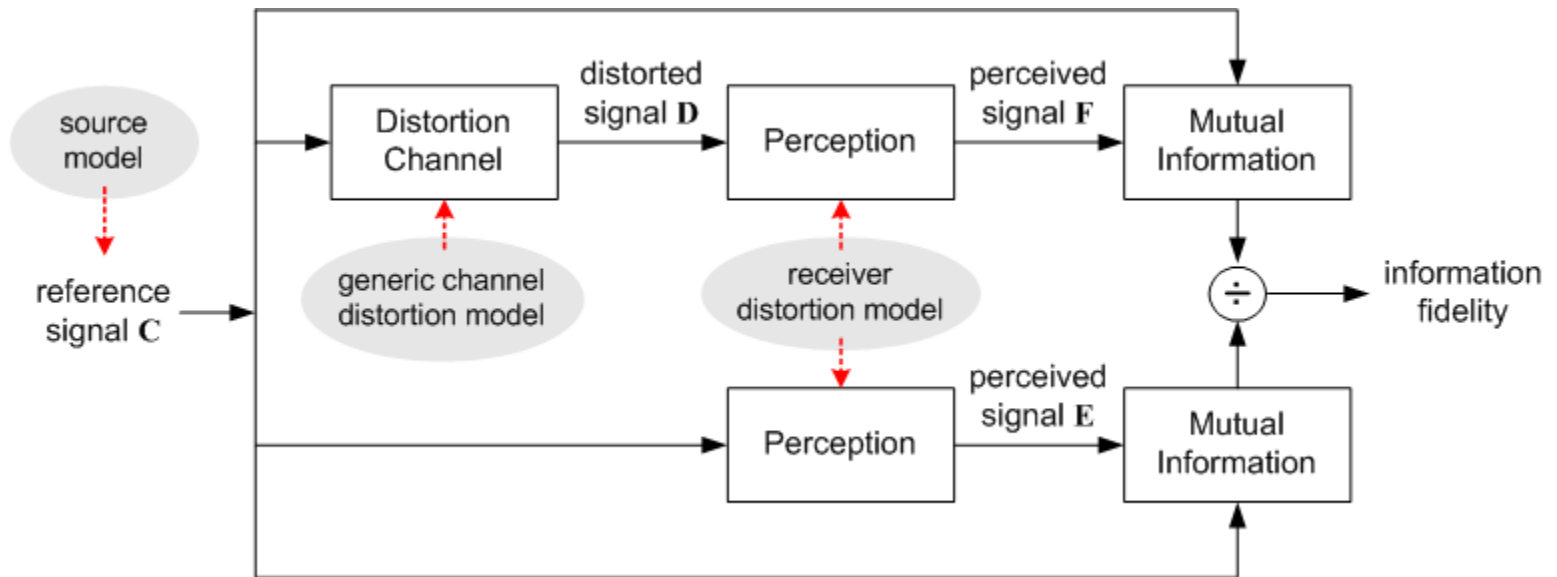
source model

reference signal $\mathbf{C}$

Distortion Channel

generic channel distortion model

distorted signal $\mathbf{D}$

Perception

receiver distortion model

perceived signal $\mathbf{F}$

Mutual Information

$\div$

information fidelity

Perception

perceived signal $\mathbf{E}$

Mutual Information